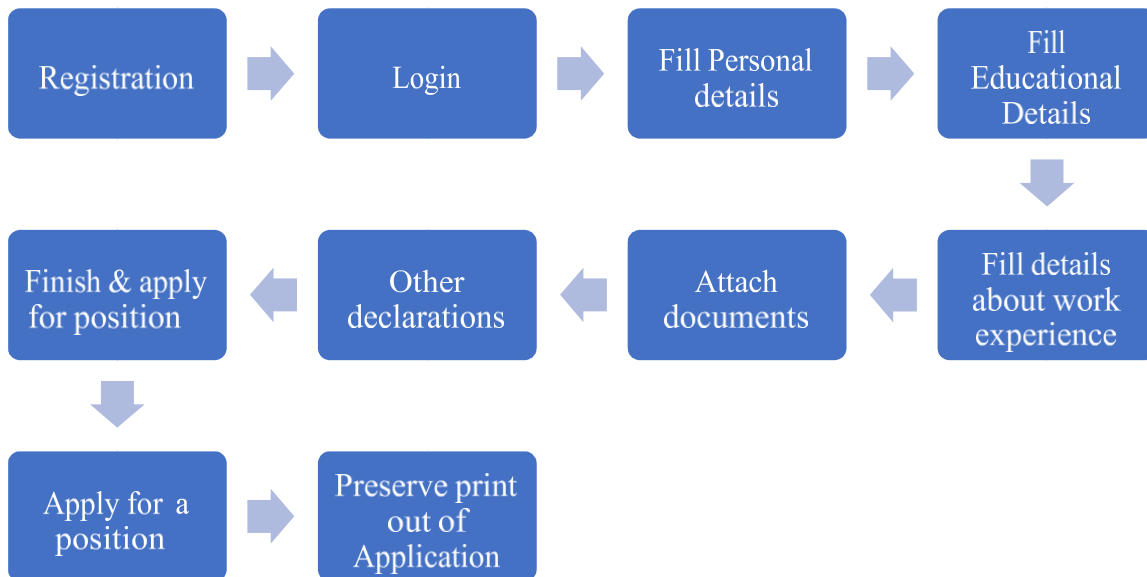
Registration

Login

Fill Personal details

Fill Educational Details

Fill details about work experience

Attach documents

Other declarations

Finish & apply for position

Apply for a position

Preserve print out of Application